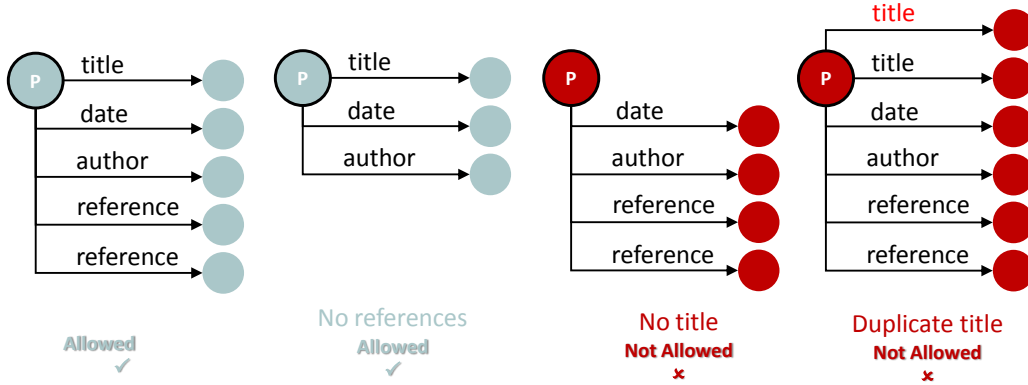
P
title
date
author
reference
reference

Allowed
✓

P
title
date
author

No references
Allowed
✓

P
date
author
reference
reference

No title
Not Allowed
×

title
P
title
date
author
reference
reference

Duplicate title
Not Allowed
×